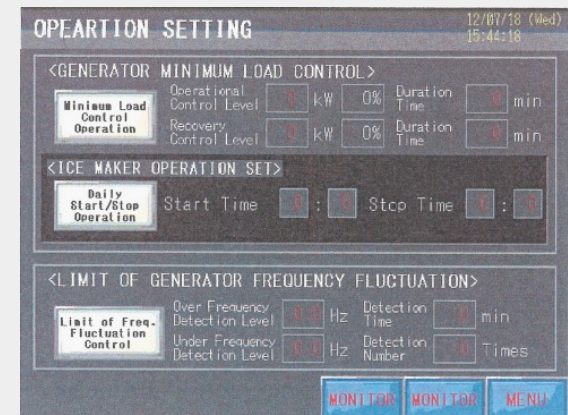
OPEARTION SETTING

12/07/18 (Wed)
15:44:18

<GENERATOR MINIMUM LOAD CONTROL>

Minimum Load Control Operation

Operational Control Level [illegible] kW 0% Duration Time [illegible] min

Recovery Control Level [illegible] kW 0% Duration Time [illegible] min

<ICE MAKER OPERATION SET>

Daily Start/Stop Operation

Start Time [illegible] : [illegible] Stco Time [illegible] : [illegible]

<LIMIT OF GENERATOR FREQUENCY FLUCTUATION>

Limit of Freq. Fluctuation Control

Over Frequency Detection Level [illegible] Hz Detection Time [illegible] min

Under Frequency Detection Level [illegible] Hz Detection Number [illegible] Times

MONITOR MONITOR MENU